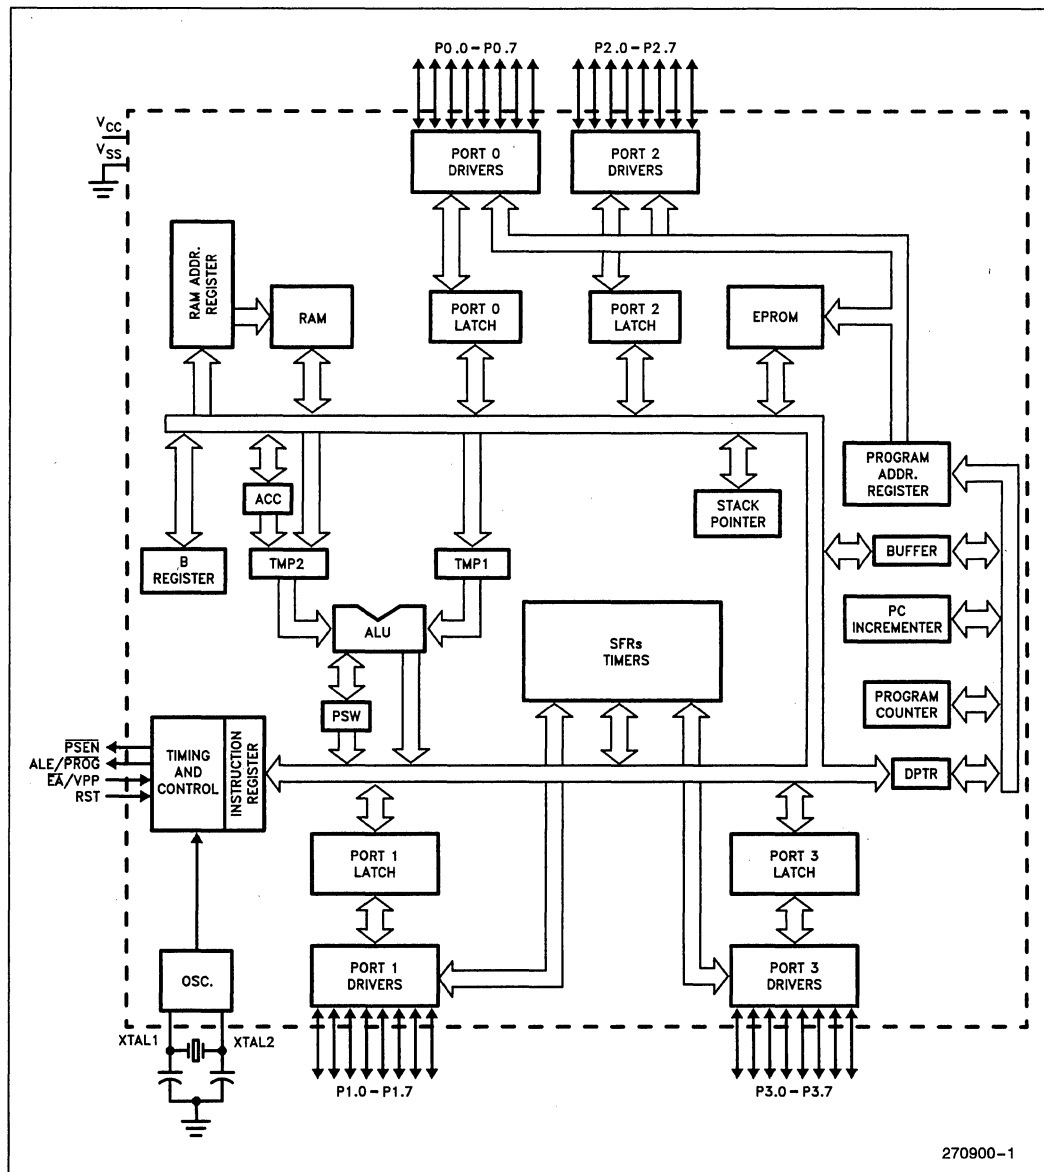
P0.0 – P0.7

P2.0 – P2.7

$V_{CC}$

$V_{SS}$

PORT 0 DRIVERS

PORT 2 DRIVERS

RAM ADDR. REGISTER

RAM

PORT 0 LATCH

PORT 2 LATCH

EPROM

PROGRAM ADDR. REGISTER

ACC

STACK POINTER

B REGISTER

TMP2

TMP1

BUFFER

ALU

PC INCREMENTER

SFRs TIMERS

PSW

PROGRAM COUNTER

$\overline{PSEN}$

ALE/$\overline{PROG}$

$\overline{EA}$/VPP

RST

TIMING AND CONTROL

INSTRUCTION REGISTER

DPTR

PORT 1 LATCH

PORT 3 LATCH

OSC.

PORT 1 DRIVERS

PORT 3 DRIVERS

XTAL1

XTAL2

P1.0 – P1.7

P3.0 – P3.7

270900–1